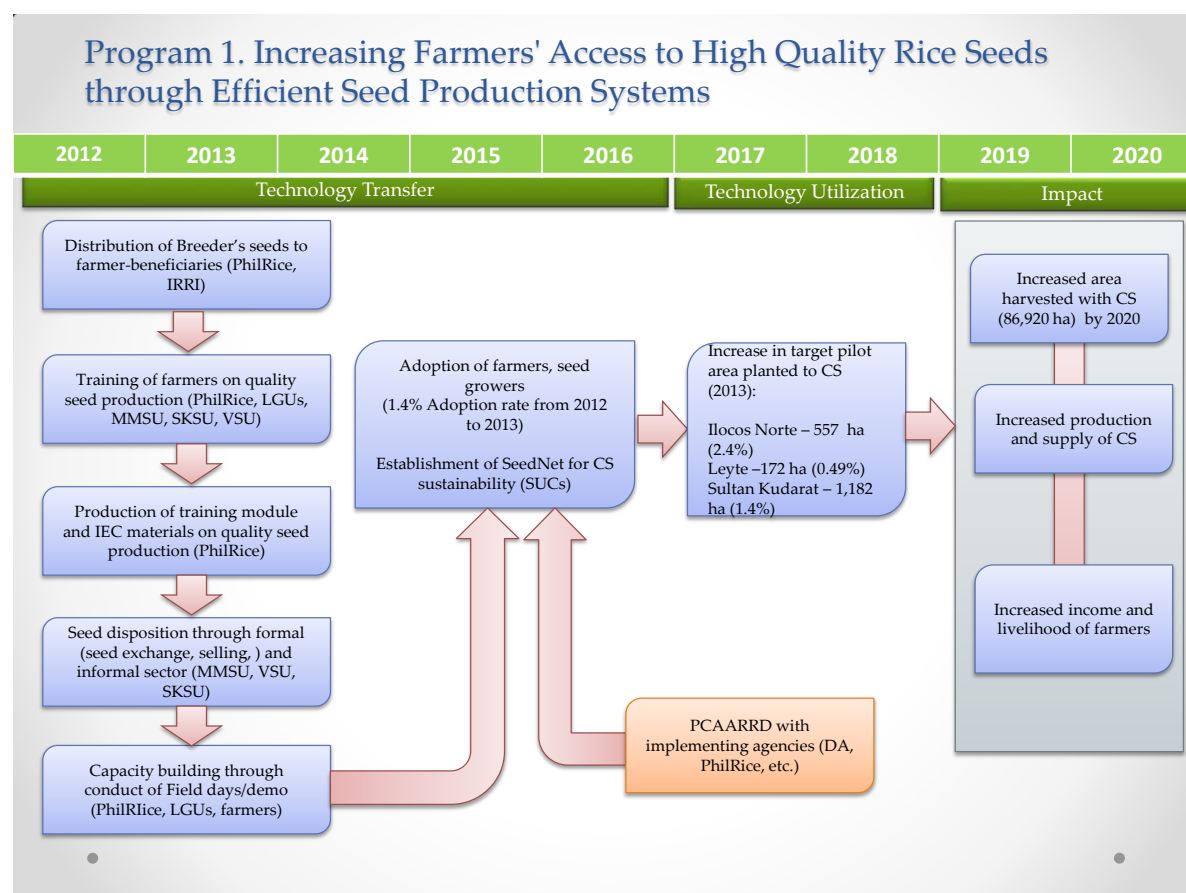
Program 1. Increasing Farmers' Access to High Quality Rice Seeds through Efficient Seed Production Systems

| 2012 | 2013 | 2014 | 2015 | 2016 | 2017 | 2018 | 2019 | 2020 |
|---|---|---|---|---|---|---|---|---|

Technology Transfer

Technology Utilization

Impact

Distribution of Breeder's seeds to farmer-beneficiaries (PhilRice, IRRI)

Training of farmers on quality seed production (PhilRice, LGUs, MMSU, SKSU, VSU)

Production of training module and IEC materials on quality seed production (PhilRice)

Seed disposition through formal (seed exchange, selling, ) and informal sector (MMSU, VSU, SKSU)

Capacity building through conduct of Field days/demo (PhilRIice, LGUs, farmers)

Adoption of farmers, seed growers (1.4% Adoption rate from 2012 to 2013)

Establishment of SeedNet for CS sustainability (SUCs)

PCAARRD with implementing agencies (DA, PhilRice, etc.)

Increase in target pilot area planted to CS (2013):

Ilocos Norte – 557 ha (2.4%)
Leyte –172 ha (0.49%)
Sultan Kudarat – 1,182 ha (1.4%)

Increased area harvested with CS (86,920 ha) by 2020

Increased production and supply of CS

Increased income and livelihood of farmers